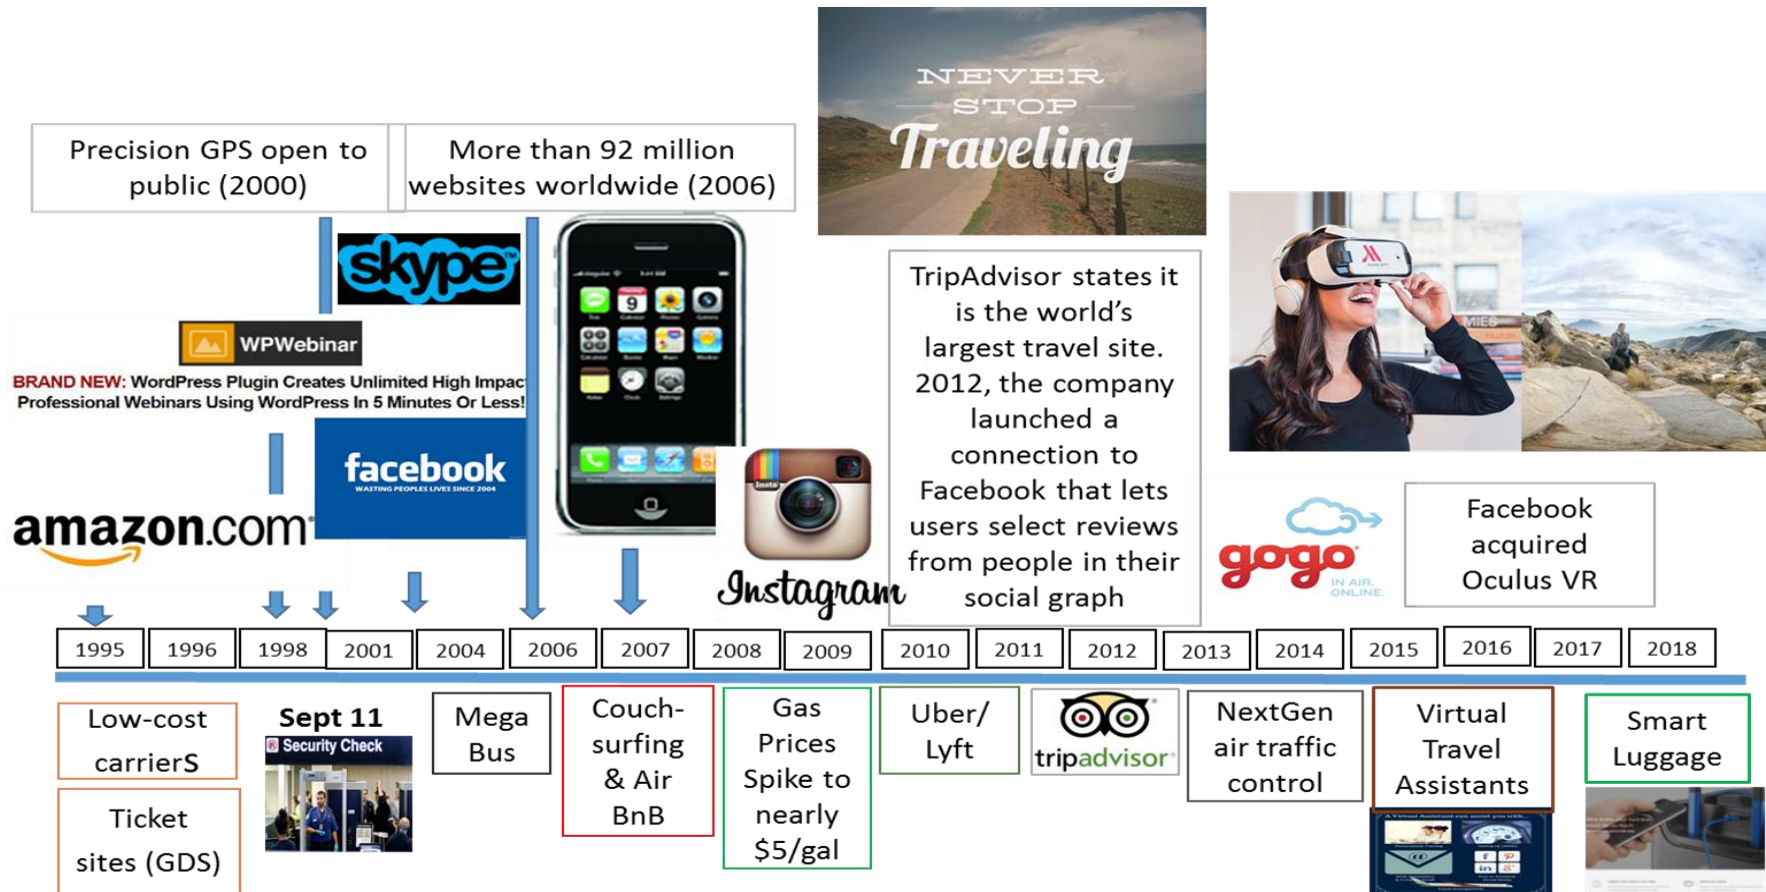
NEVER STOP Traveling

Precision GPS open to public (2000)

More than 92 million websites worldwide (2006)

skype

WPWebinar

BRAND NEW: WordPress Plugin Creates Unlimited High Impact Professional Webinars Using WordPress In 5 Minutes Or Less!

facebook

WASTING PEOPLES LIVES SINCE 2004

amazon.com

Instagram

TripAdvisor states it is the world's largest travel site. 2012, the company launched a connection to Facebook that lets users select reviews from people in their social graph

gogo IN AIR. ONLINE.

Facebook acquired Oculus VR

| 1995 | 1996 | 1998 | 2001 | 2004 | 2006 | 2007 | 2008 | 2009 | 2010 | 2011 | 2012 | 2013 | 2014 | 2015 | 2016 | 2017 | 2018 |
|---|---|---|---|---|---|---|---|---|---|---|---|---|---|---|---|---|---|

Low-cost carrierS

Ticket sites (GDS)

Sept 11

Security Check

Mega Bus

Couch-surfing & Air BnB

Gas Prices Spike to nearly $5/gal

Uber/ Lyft

tripadvisor

NextGen air traffic control

Virtual Travel Assistants

Smart Luggage